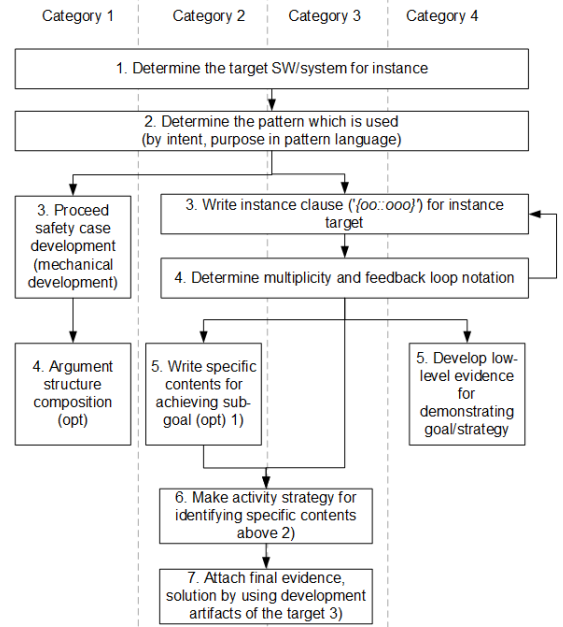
Category 1

Category 2

Category 3

Category 4

1. Determine the target SW/system for instance

2. Determine the pattern which is used (by intent, purpose in pattern language)

3. Proceed safety case development (mechanical development)

3. Write instance clause ('{oo::ooo}') for instance target

4. Determine multiplicity and feedback loop notation

4. Argument structure composition (opt)

5. Write specific contents for achieving sub-goal (opt) 1)

5. Develop low-level evidence for demonstrating goal/strategy

6. Make activity strategy for identifying specific contents above 2)

7. Attach final evidence, solution by using development artifacts of the target 3)